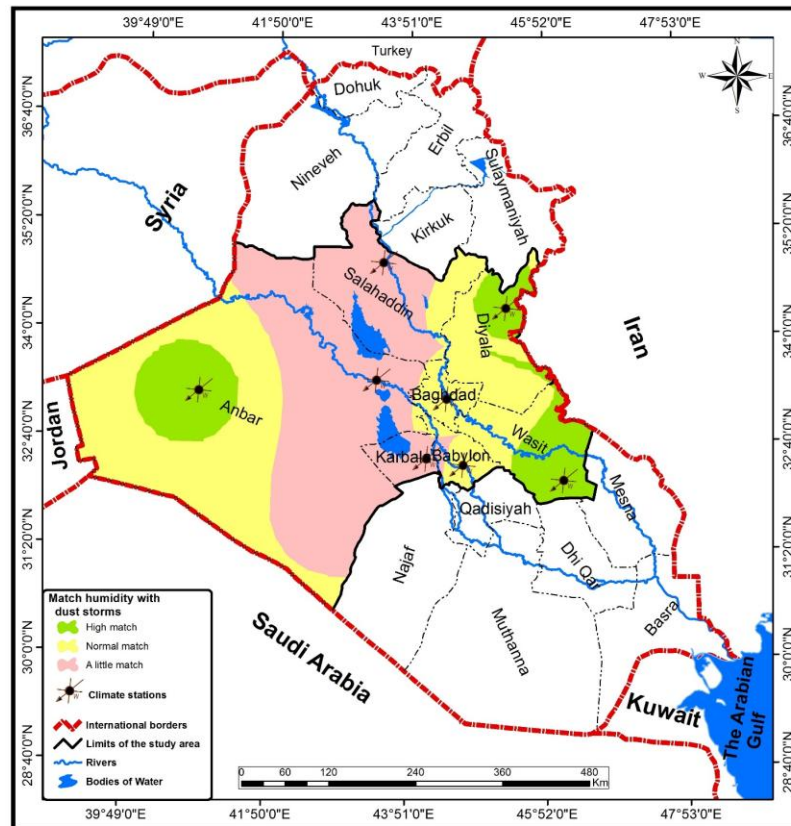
39°49'0"E 41°50'0"E 43°51'0"E 45°52'0"E 47°53'0"E

N
W E
S

Turkey
Dohuk
Erbil
Sulaymaniyah
Nineveh
Kirkuk
Syria
Salahaddin
Diyala
Iran
Anbar
Baghdad
Wasit
Jordan
Karbala
Babylon
Mesna
Qadisiyah
Najaf
Dhi Qar
Muthanna
Basra
Saudi Arabia
Kuwait
The Arabian Gulf

36°40'0"N
35°20'0"N
34°0'0"N
32°40'0"N
31°20'0"N
30°0'0"N
28°40'0"N

Match humidity with dust storms
High match
Normal match
A little match
Climate stations
International borders
Limits of the study area
Rivers
Bodies of Water

0 60 120 240 360 480 Km

39°49'0"E 41°50'0"E 43°51'0"E 45°52'0"E 47°53'0"E